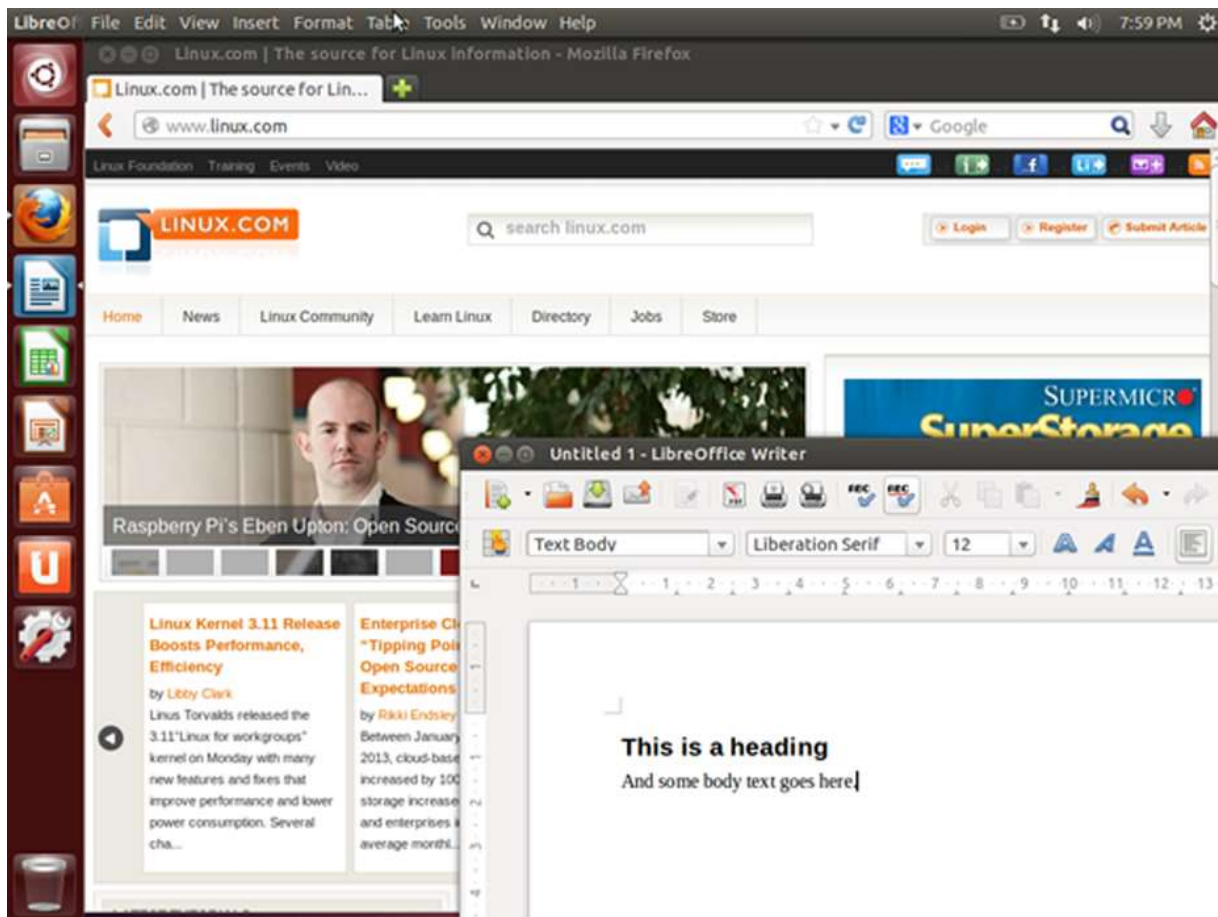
LibreOf File Edit View Insert Format Table Tools Window Help 7:59 PM

Linux.com | The source for Linux information - Mozilla Firefox

Linux.com | The source for Lin...

www.linux.com

Google

Linux Foundation Training Events Video

LINUX.COM

search linux.com

Login Register Submit Article

Home News Linux Community Learn Linux Directory Jobs Store

SUPERMICRO
SuperStorage

Raspberry Pi's Eben Upton: Open Source

Linux Kernel 3.11 Release Boosts Performance, Efficiency

by Libby Clark

Linus Torvalds released the 3.11"Linux for workgroups" kernel on Monday with many new features and fixes that improve performance and lower power consumption. Several cha...

Enterprise Cl "Tipping Poi Open Source Expectations

by Rikki Endsley

Between January 2013, cloud-base increased by 100 storage increase and enterprises average monthl...

Untitled 1 - LibreOffice Writer

Text Body Liberation Serif 12

1 1 2 3 4 5 6 7 8 9 10 11 12 13

This is a heading

And some body text goes here.